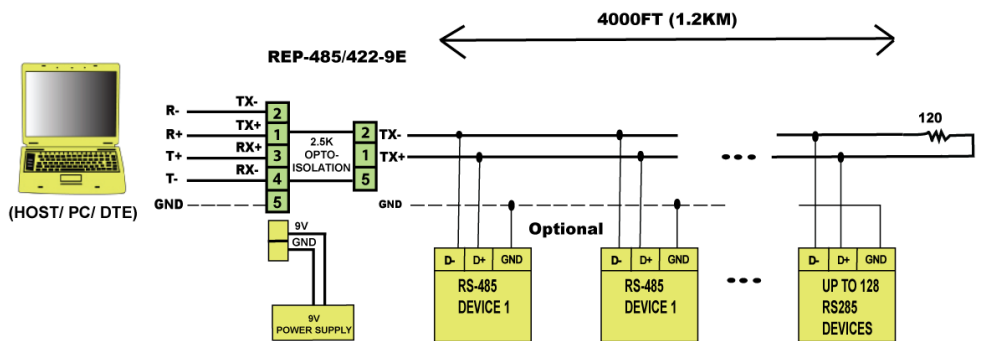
4000FT (1.2KM)

REP-485/422-9E

(HOST/ PC/ DTE)

R-
R+
T+
T-
GND

TX-
TX+
RX+
RX-

2
1
3
4
5

2.5K
OPTO-
ISOLATION

2
1
5

TX-
TX+

GND

120

Optional

9V
GND

9V
POWER SUPPLY

D-
D+
GND
RS-485
DEVICE 1

D-
D+
GND
RS-485
DEVICE 1

D-
D+
GND
UP TO 128
RS285
DEVICES